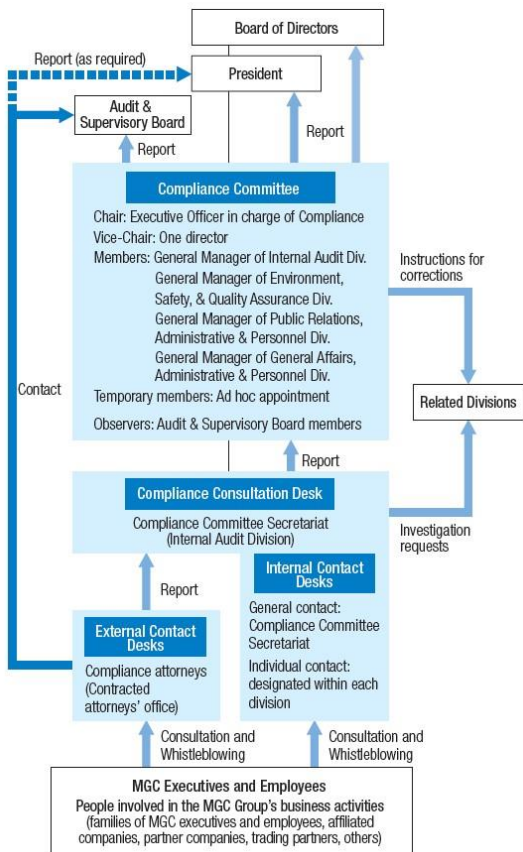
Board of Directors

Report (as required)

President

Audit & Supervisory Board

Report

Report

Compliance Committee

Chair: Executive Officer in charge of Compliance
Vice-Chair: One director
Members: General Manager of Internal Audit Div.
General Manager of Environment, Safety, & Quality Assurance Div.
General Manager of Public Relations, Administrative & Personnel Div.
General Manager of General Affairs, Administrative & Personnel Div.
Temporary members: Ad hoc appointment
Observers: Audit & Supervisory Board members

Instructions for corrections

Contact

Related Divisions

Report

Compliance Consultation Desk

Compliance Committee Secretariat (Internal Audit Division)

Investigation requests

Report

Internal Contact Desks

General contact: Compliance Committee Secretariat

Individual contact: designated within each division

External Contact Desks

Compliance attorneys (Contracted attorneys' office)

Consultation and Whistleblowing

Consultation and Whistleblowing

MGC Executives and Employees

People involved in the MGC Group's business activities (families of MGC executives and employees, affiliated companies, partner companies, trading partners, others)